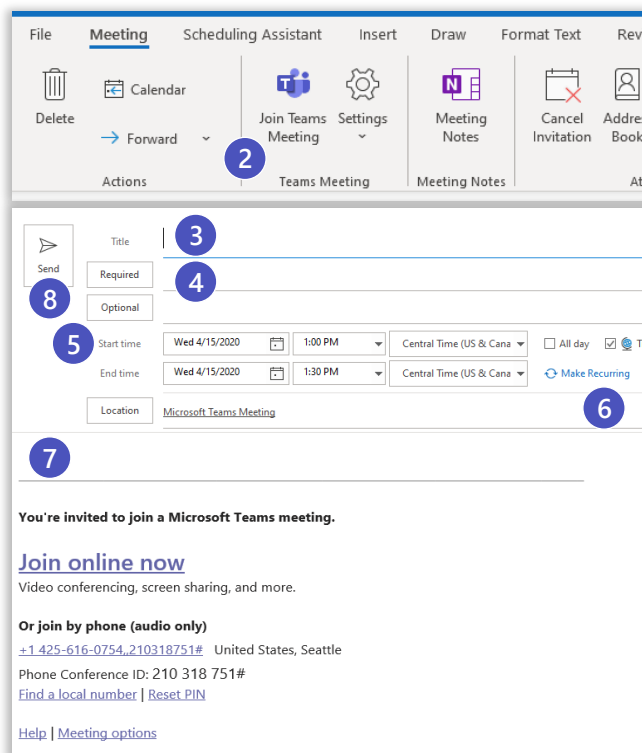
File Meeting Scheduling Assistant Insert Draw Format Text Rev

Delete
Calendar
Forward
Actions

Join Teams Meeting
Settings
2
Teams Meeting

Meeting Notes
Meeting Notes

Cancel Invitation
Addre Book
At

Send
8
Title
3
Required
4
Optional
5
Start time Wed 4/15/2020 1:00 PM Central Time (US & Cana All day T
End time Wed 4/15/2020 1:30 PM Central Time (US & Cana Make Recurring
Location Microsoft Teams Meeting
6
7

You're invited to join a Microsoft Teams meeting.

Join online now
Video conferencing, screen sharing, and more.

Or join by phone (audio only)
+1 425-616-0754,,210318751# United States, Seattle
Phone Conference ID: 210 318 751#
Find a local number | Reset PIN

Help | Meeting options